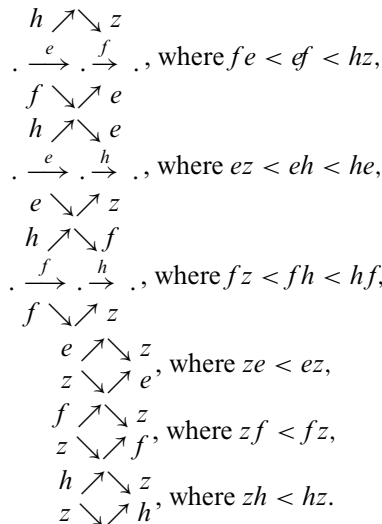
$h \nearrow\searrow z$
$. \xrightarrow{e} . \xrightarrow{f} .$, where $fe < ef < hz$,
$f \searrow\nearrow e$

$h \nearrow\searrow e$
$. \xrightarrow{e} . \xrightarrow{h} .$, where $ez < eh < he$,
$e \searrow\nearrow z$

$h \nearrow\searrow f$
$. \xrightarrow{f} . \xrightarrow{h} .$, where $fz < fh < hf$,
$f \searrow\nearrow z$

$e \nearrow\searrow z$
$z \searrow\nearrow e$, where $ze < ez$,

$f \nearrow\searrow z$
$z \searrow\nearrow f$, where $zf < fz$,

$h \nearrow\searrow z$
$z \searrow\nearrow h$, where $zh < hz$.